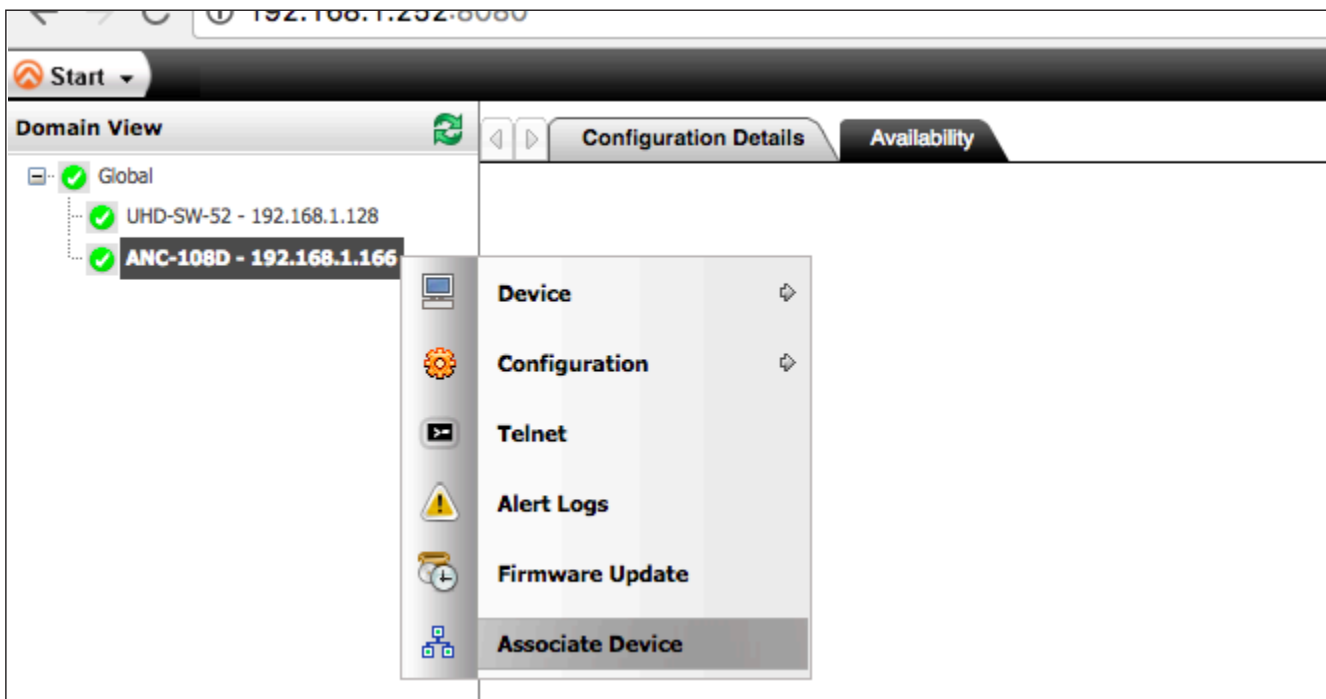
192.168.1.252:8080

Start

Domain View

Configuration Details

Availability

Global

UHD-SW-52 - 192.168.1.128

ANC-108D - 192.168.1.166

Device

Configuration

Telnet

Alert Logs

Firmware Update

Associate Device